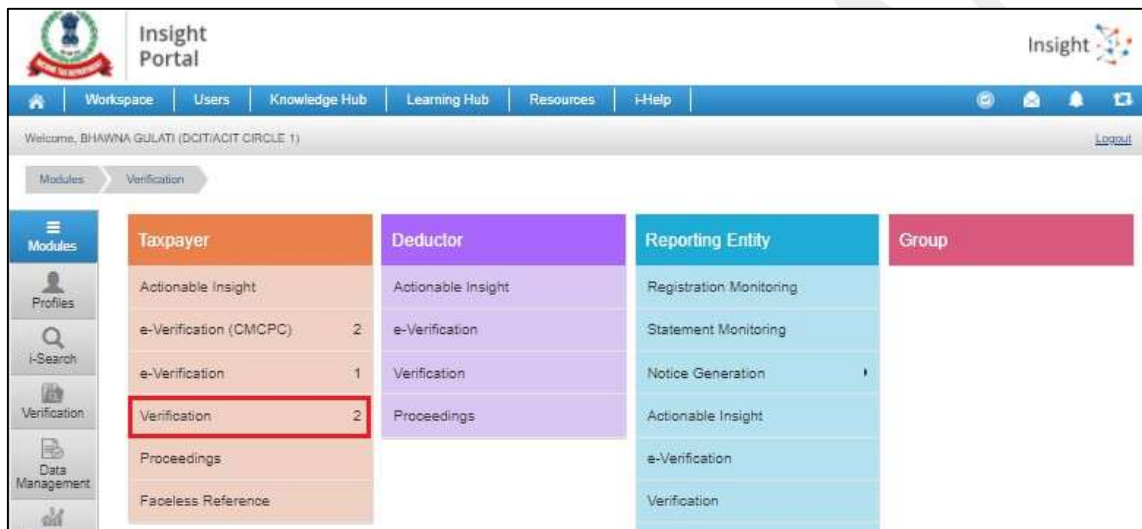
Insight Portal

Insight

Workspace | Users | Knowledge Hub | Learning Hub | Resources | i-Help

Welcome, BHAWNA GULATI (DCIT/ACIT CIRCLE 1)

Logout

Modules > Verification

Modules

Profiles

i-Search

Verification

Data Management

Taxpayer

Actionable Insight

e-Verification (CMCPC) 2

e-Verification 1

Verification 2

Proceedings

Faceless Reference

Deductor

Actionable Insight

e-Verification

Verification

Proceedings

Reporting Entity

Registration Monitoring

Statement Monitoring

Notice Generation

Actionable Insight

e-Verification

Verification

Group